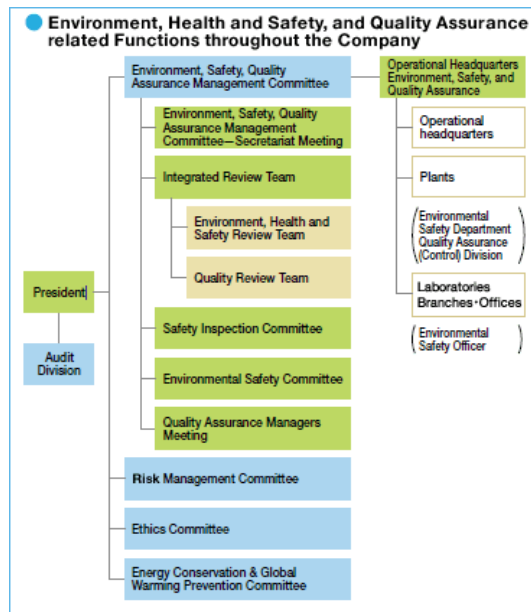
Environment, Health and Safety, and Quality Assurance related Functions throughout the Company

President

Audit Division

Environment, Safety, Quality Assurance Management Committee

Environment, Safety, Quality Assurance Management Committee—Secretariat Meeting

Integrated Review Team

Environment, Health and Safety Review Team

Quality Review Team

Safety Inspection Committee

Environmental Safety Committee

Quality Assurance Managers Meeting

Risk Management Committee

Ethics Committee

Energy Conservation & Global Warming Prevention Committee

Operational Headquarters Environment, Safety, and Quality Assurance

Operational headquarters

Plants

(Environmental Safety Department Quality Assurance (Control) Division)

Laboratories Branches･Offices

(Environmental Safety Officer)